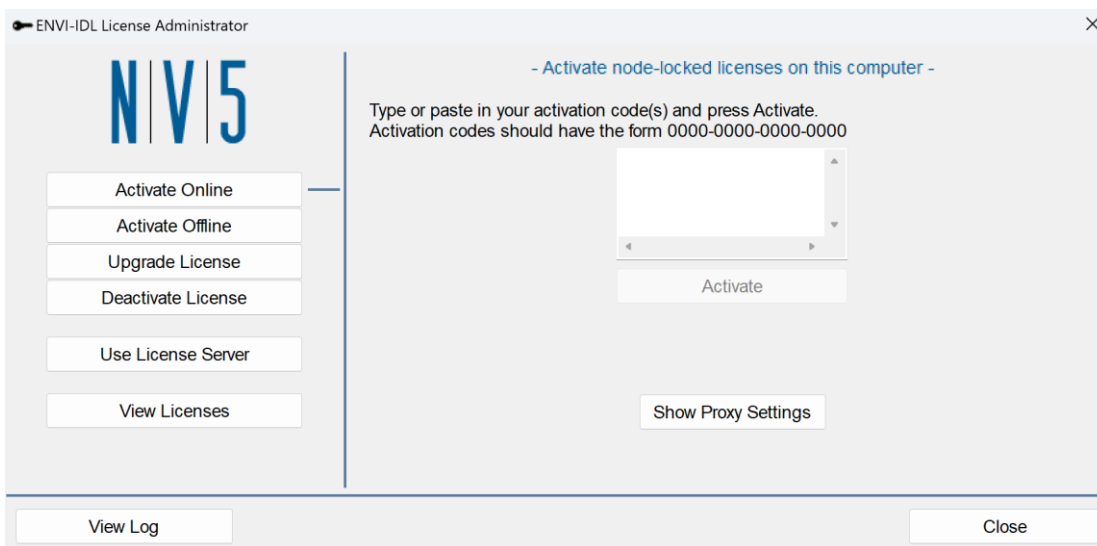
ENVI-IDL License Administrator

NV5

Activate Online
Activate Offline
Upgrade License
Deactivate License
Use License Server
View Licenses

- Activate node-locked licenses on this computer -

Type or paste in your activation code(s) and press Activate.
Activation codes should have the form 0000-0000-0000-0000

Activate

Show Proxy Settings

View Log

Close